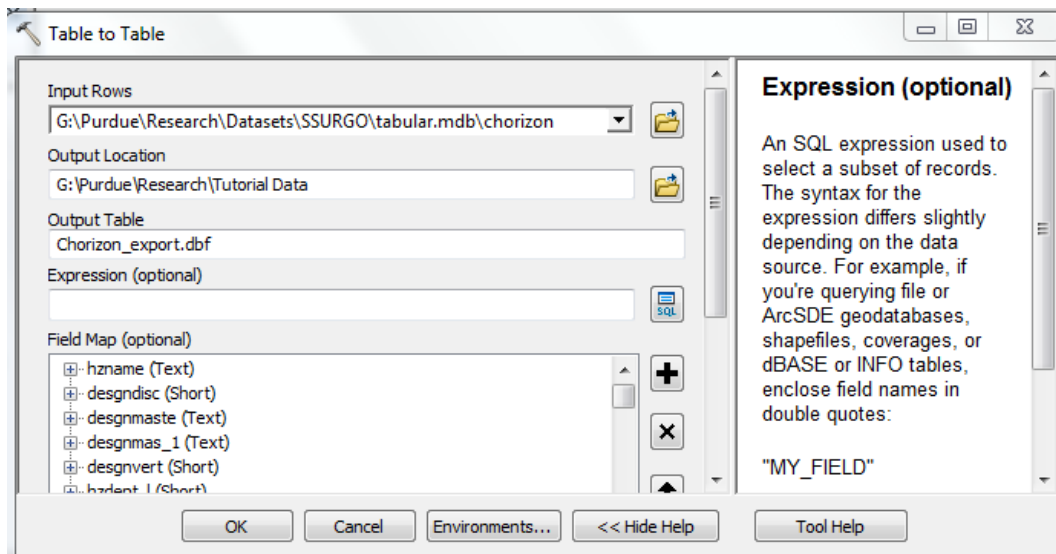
Table to Table

Input Rows
G:\Purdue\Research\Datasets\SSURGO\tabular.mdb\chorizon
Output Location
G:\Purdue\Research\Tutorial Data
Output Table
Chorizon_export.dbf
Expression (optional)

SQL
Field Map (optional)
hzname (Text)
desgndisc (Short)
desgnmaste (Text)
desgnmas_1 (Text)
desgnvert (Short)
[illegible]

Expression (optional)

An SQL expression used to select a subset of records. The syntax for the expression differs slightly depending on the data source. For example, if you're querying file or ArcSDE geodatabases, shapefiles, coverages, or dBASE or INFO tables, enclose field names in double quotes:

"MY_FIELD"

OK
Cancel
Environments...
<< Hide Help
Tool Help